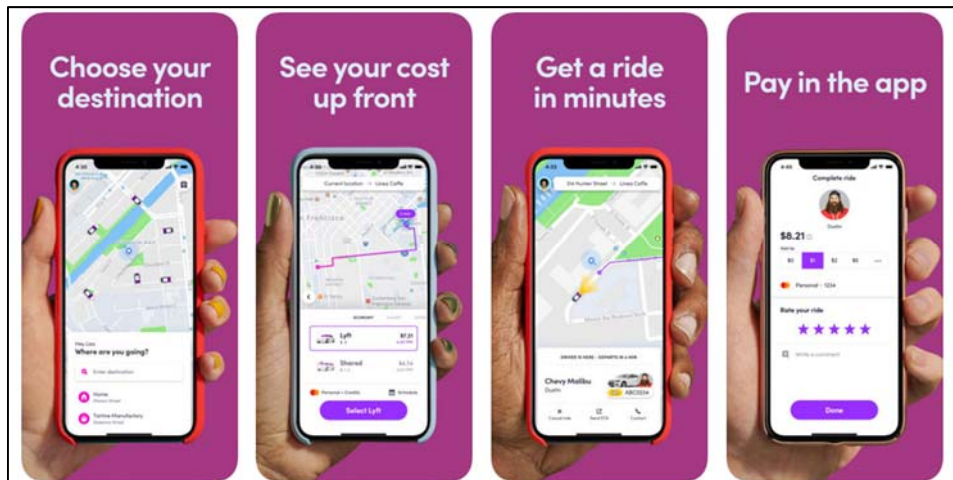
Choose your destination

Where are you going?

Enter destination

Home

Tartine Manufactory

See your cost up front

Current location → Linea Caffe

Lyft

$7.31

Shared

$4.74

Personal • Credits

Schedule

Select Lyft

Get a ride in minutes

Chevy Malibu

ABC1234

Pay in the app

Complete ride

$8.21

$1

$2

$5

Personal • 1234

Rate your ride

Write a comment

Done